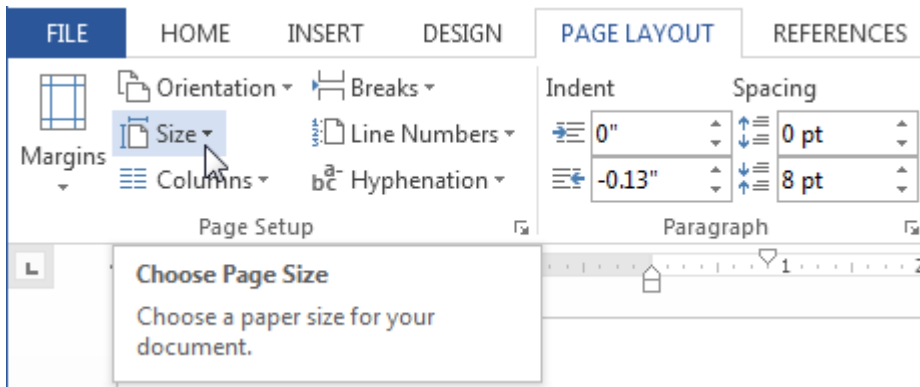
FILE HOME INSERT DESIGN PAGE LAYOUT REFERENCES

Margins

Orientation

Size

Columns

Breaks

Line Numbers

bc Hyphenation

Page Setup

Indent

0"

-0.13"

Spacing

0 pt

8 pt

Paragraph

1

Choose Page Size

Choose a paper size for your document.